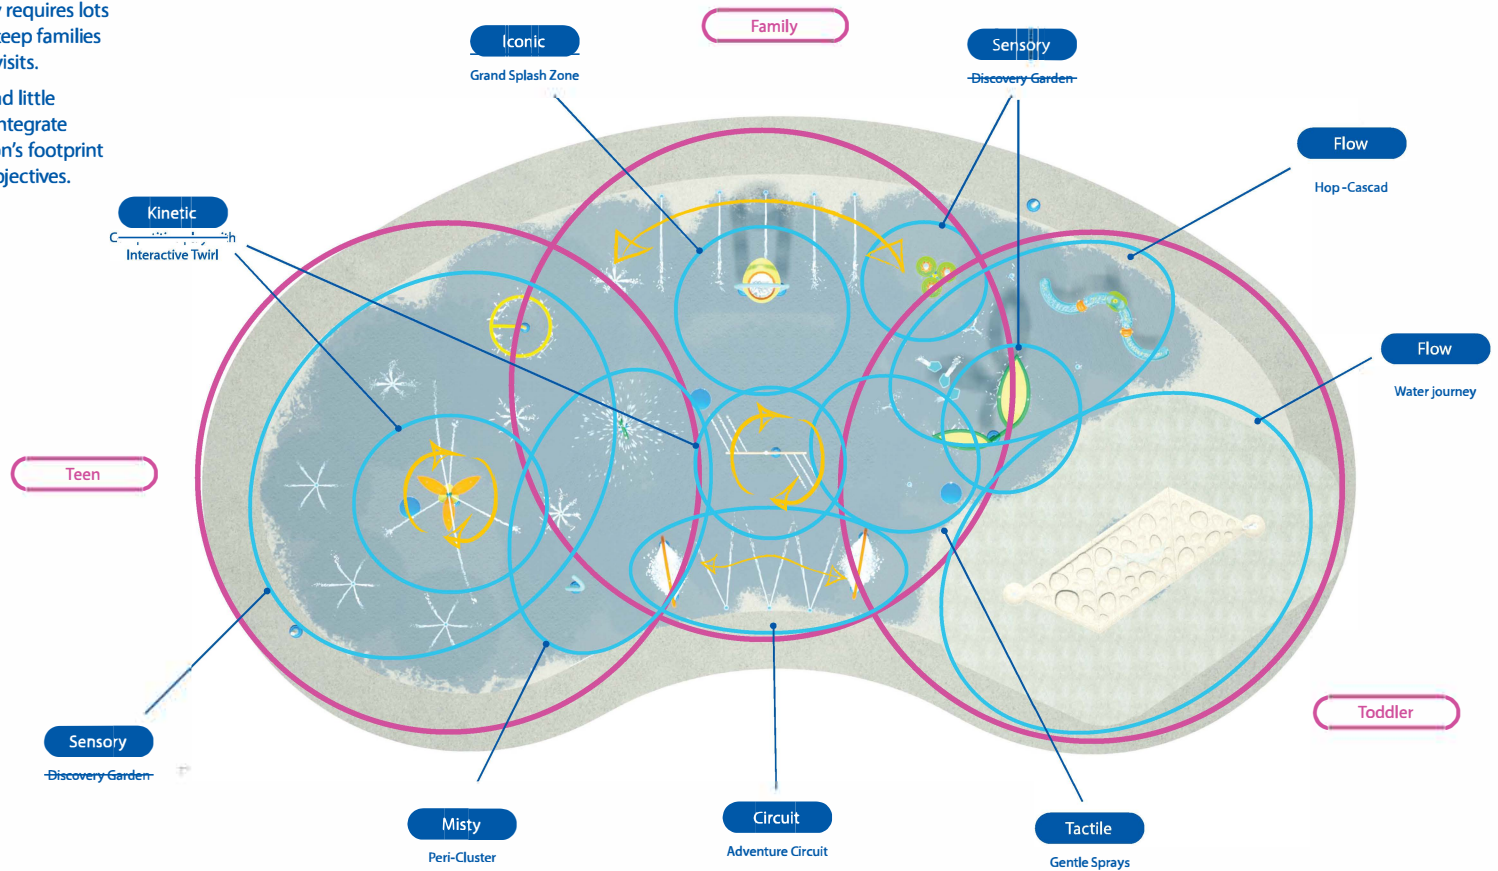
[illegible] requires lots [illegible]eep families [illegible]isits.

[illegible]d little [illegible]ntegrate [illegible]n's footprint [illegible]jectives.

Iconic

Grand Splash Zone

Family

Sensory

Discovery Garden

Flow

Hop -Cascad

Kinetic

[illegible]

Interactive Twirl

Flow

Water journey

Teen

Toddler

Sensory

Discovery Garden

Misty

Peri-Cluster

Circuit

Adventure Circuit

Tactile

Gentle Sprays